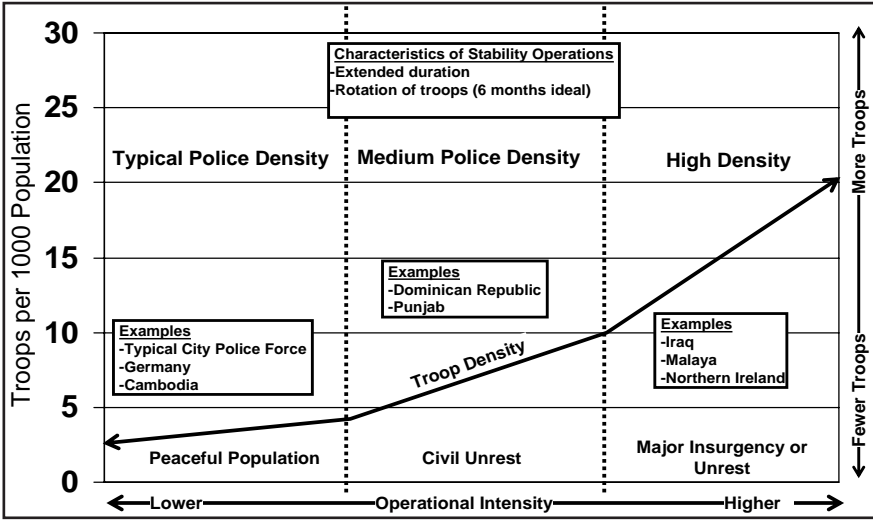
30
25
20
15
10
5
0

Troops per 1000 Population

Characteristics of Stability Operations
-Extended duration
-Rotation of troops (6 months ideal)

Typical Police Density

Medium Police Density

High Density

More Troops

Examples
-Dominican Republic
-Punjab

Examples
-Typical City Police Force
-Germany
-Cambodia

Troop Density

Examples
-Iraq
-Malaya
-Northern Ireland

Fewer Troops

Peaceful Population

Civil Unrest

Major Insurgency or Unrest

Lower

Operational Intensity

Higher